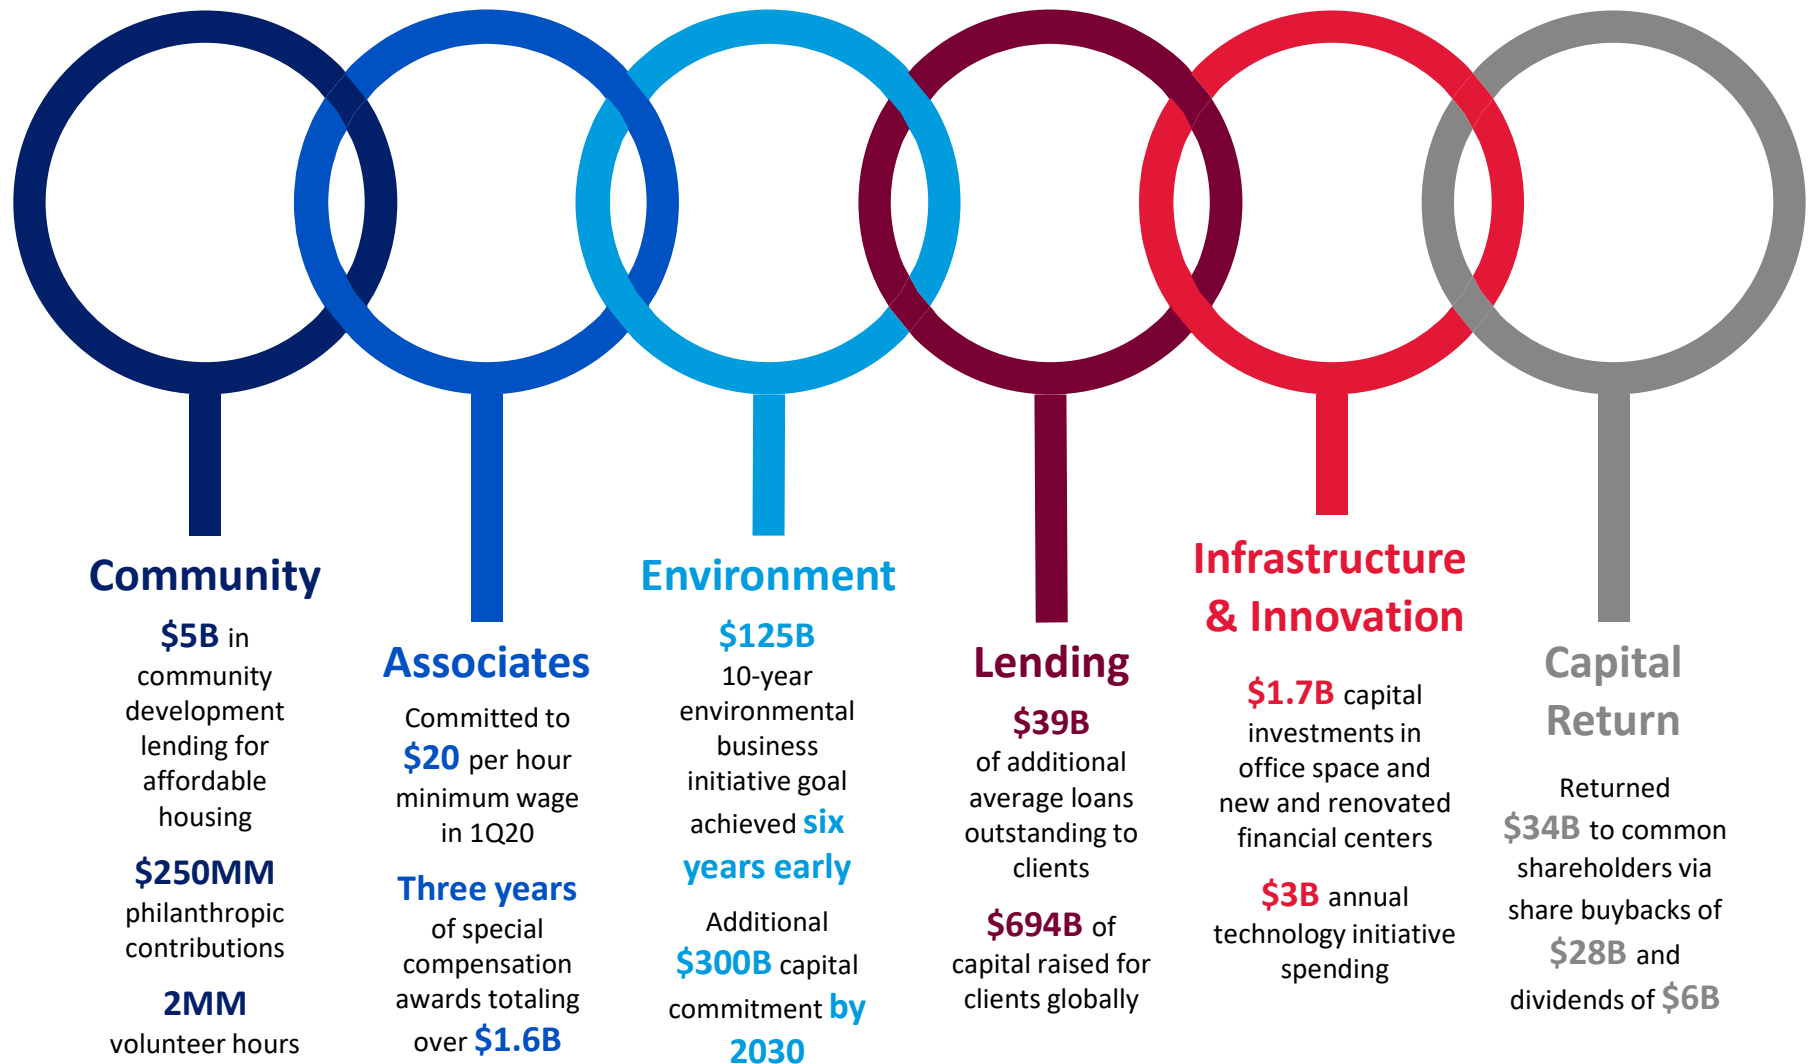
Community

$5B in community development lending for affordable housing

$250MM philanthropic contributions

2MM volunteer hours

Associates

Committed to $20 per hour minimum wage in 1Q20

Three years of special compensation awards totaling over $1.6B

Environment

$125B 10-year environmental business initiative goal achieved six years early

Additional $300B capital commitment by 2030

Lending

$39B of additional average loans outstanding to clients

$694B of capital raised for clients globally

Infrastructure & Innovation

$1.7B capital investments in office space and new and renovated financial centers

$3B annual technology initiative spending

Capital Return

Returned $34B to common shareholders via share buybacks of $28B and dividends of $6B